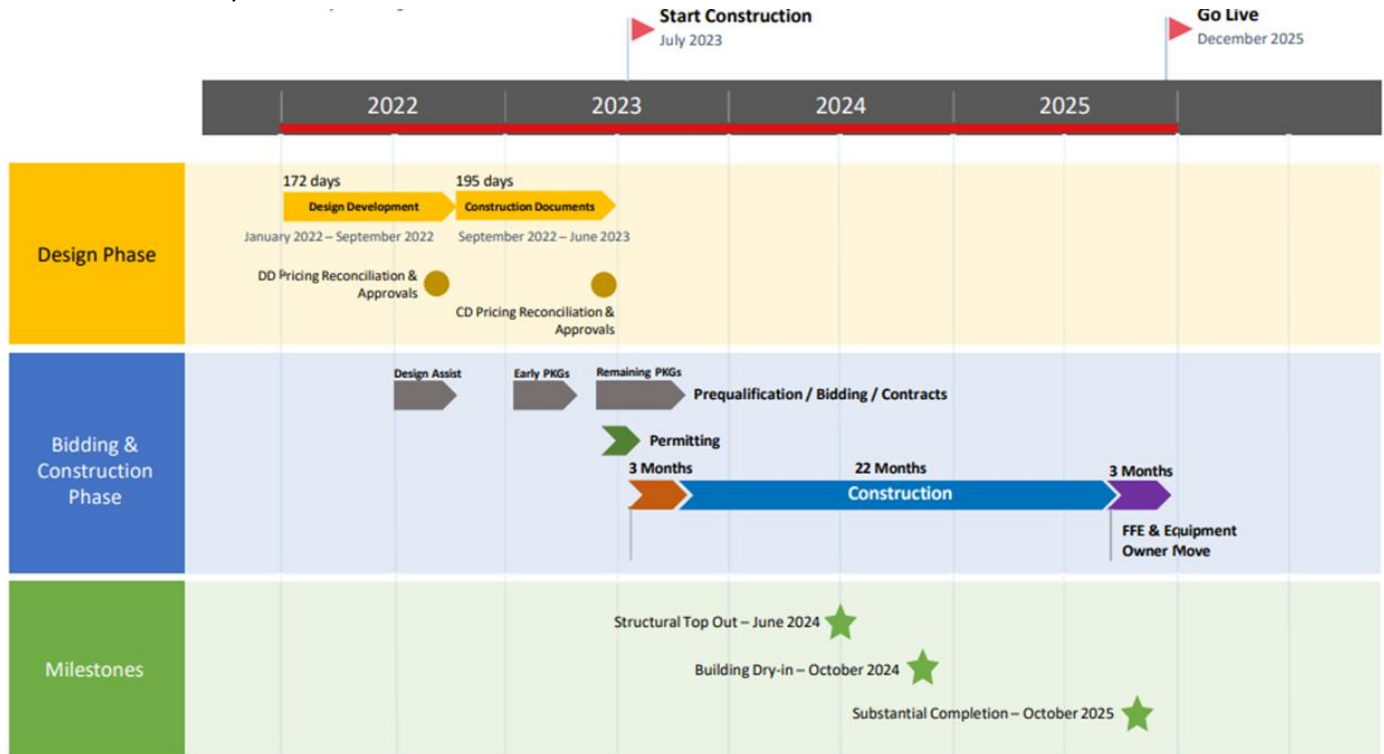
Start Construction
July 2023

Go Live
December 2025

2022 2023 2024 2025

Design Phase

172 days
Design Development
January 2022 – September 2022

195 days
Construction Documents
September 2022 – June 2023

DD Pricing Reconciliation & Approvals

CD Pricing Reconciliation & Approvals

Bidding & Construction Phase

Design Assist
Early PKGs
Remaining PKGs
Prequalification / Bidding / Contracts

Permitting

3 Months
22 Months
Construction
3 Months

FFE & Equipment Owner Move

Milestones

Structural Top Out – June 2024
Building Dry-in – October 2024
Substantial Completion – October 2025